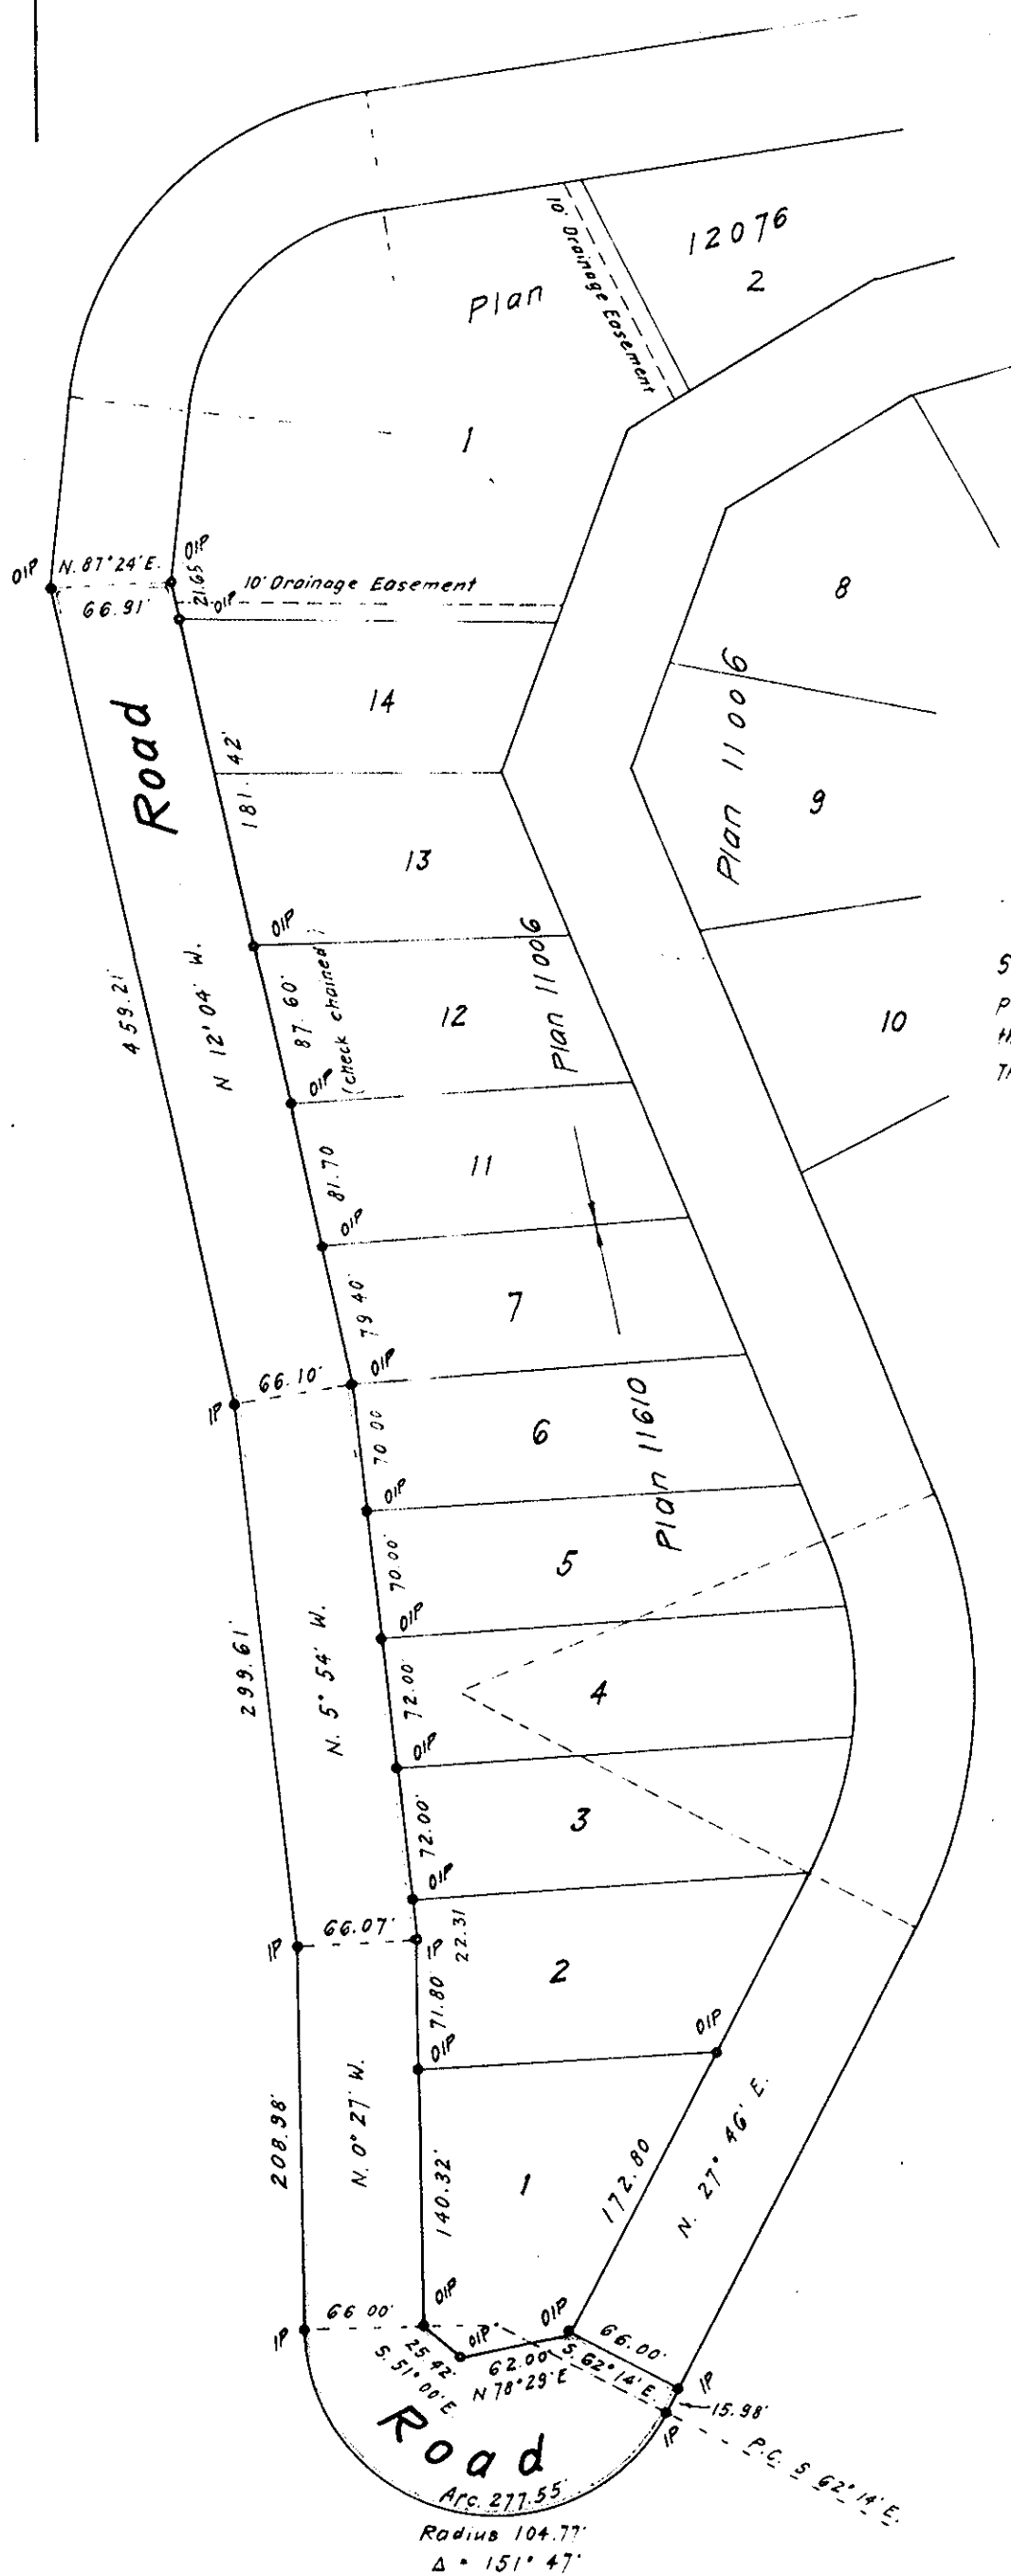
12076
2
Plan
10' Drainage Easement
1
OIP N. 87° 24' E. OIP
66.91' 21.65 OIP
10' Drainage Easement
8
14
Road
181.42'
Plan 11006
9
13
OIP
459.21'
N 12° 04' W.
87.60' (check chained)
12
Plan 11006
10
5
p
th
Th
OIP
81.70
11
OIP
79.40'
7
IP 66.10' OIP
70.00
6
Plan 11610
OIP
70.00'
5
299.61'
N. 5° 54' W.
OIP
72.00'
4
OIP
72.00'
3
OIP
IP 66.07' IP 22.31
2
71.80
OIP
OIP
208.98'
N. 0° 27' W.
140.32'
1
172.80
N. 27° 46' E.
OIP
OIP
IP 66.00'
25.42
S. 51° 00' E
OIP
62.00
N 78° 29' E
S. 62° 14' E.
66.00'
IP
15.98'
IP
P.C. S 62° 14' E.
Road
Arc. 277.55'
Radius 104.77'
$\Delta$ = 151° 47'